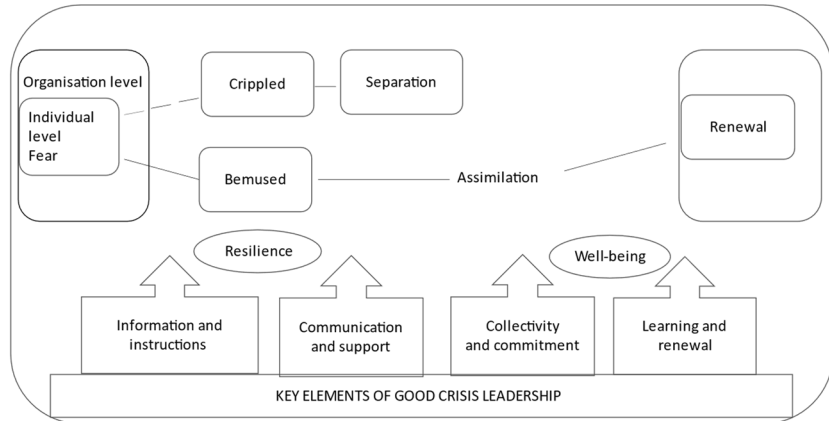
Organisation level

Individual level Fear

Crippled

Separation

Bemused

Assimilation

Renewal

Resilience

Well-being

Information and instructions

Communication and support

Collectivity and commitment

Learning and renewal

KEY ELEMENTS OF GOOD CRISIS LEADERSHIP